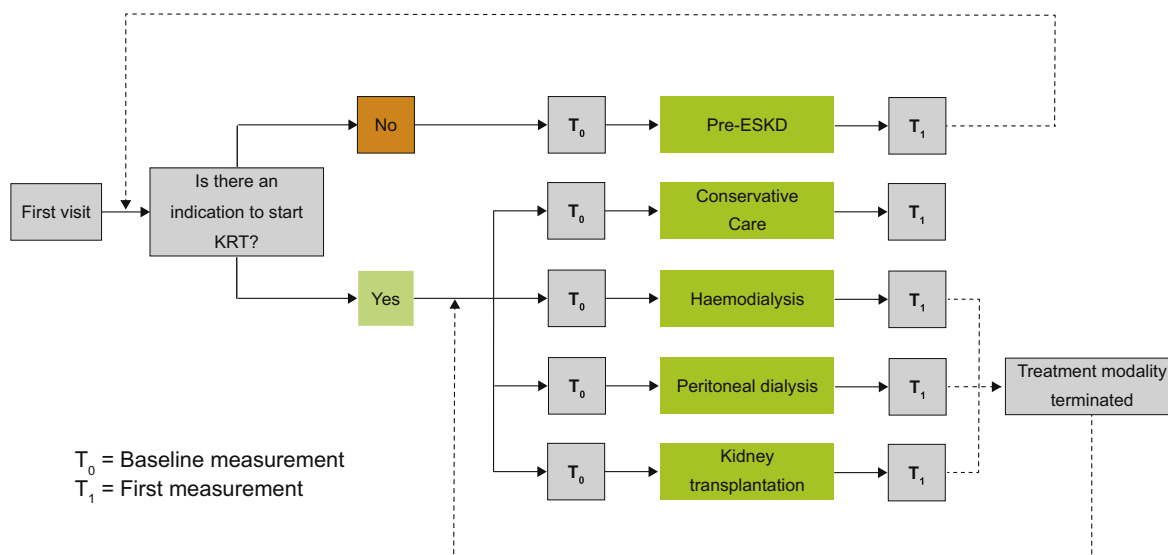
First visit

Is there an indication to start KRT?

No

$T_0$

Pre-ESKD

$T_1$

Yes

$T_0$

Conservative Care

$T_1$

$T_0$

Haemodialysis

$T_1$

$T_0$

Peritoneal dialysis

$T_1$

Treatment modality terminated

$T_0$

Kidney transplantation

$T_1$

$T_0$ = Baseline measurement
$T_1$ = First measurement